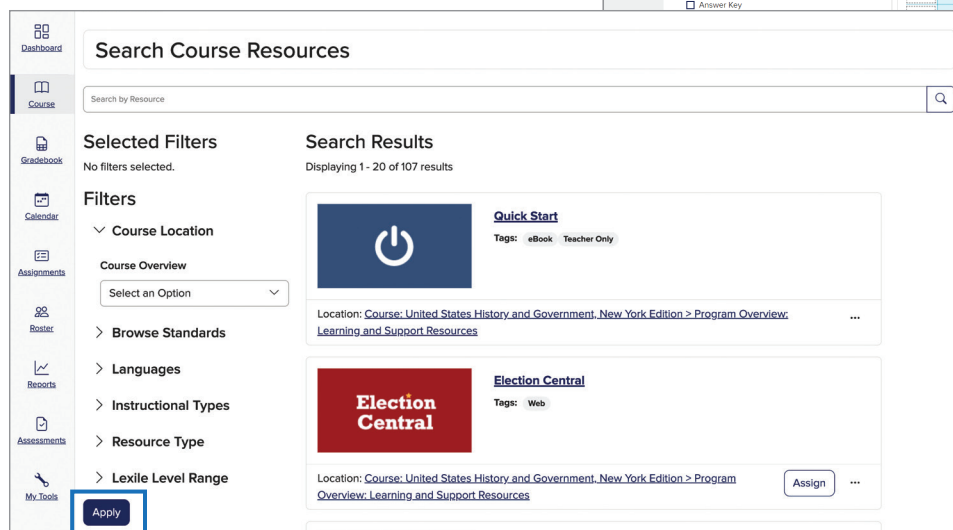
Answer Key

Dashboard

Course

Gradebook

Calendar

Assignments

Roster

Reports

Assessments

My Tools

Search Course Resources

Search by Resource

Selected Filters
No filters selected.

Filters

Course Location

Course Overview

Select an Option

Browse Standards

Languages

Instructional Types

Resource Type

Lexile Level Range

Apply

Search Results
Displaying 1 - 20 of 107 results

Quick Start
Tags: eBook Teacher Only

Location: Course: United States History and Government, New York Edition > Program Overview: Learning and Support Resources

...

Election Central

Election Central
Tags: Web

Location: Course: United States History and Government, New York Edition > Program Overview: Learning and Support Resources

Assign

...